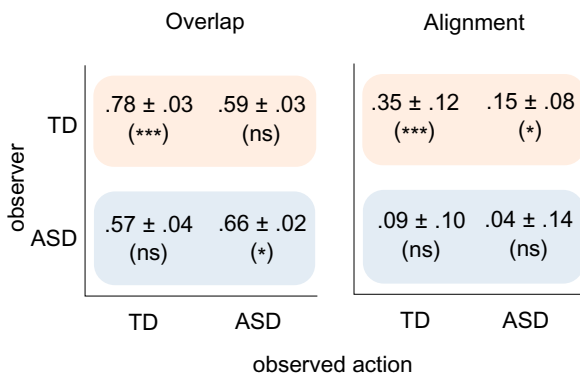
Overlap

Alignment

observer

TD

ASD

.78 ± .03 (***)

.59 ± .03 (ns)

.57 ± .04 (ns)

.66 ± .02 (*)

.35 ± .12 (***)

.15 ± .08 (*)

.09 ± .10 (ns)

.04 ± .14 (ns)

TD

ASD

TD

ASD

observed action